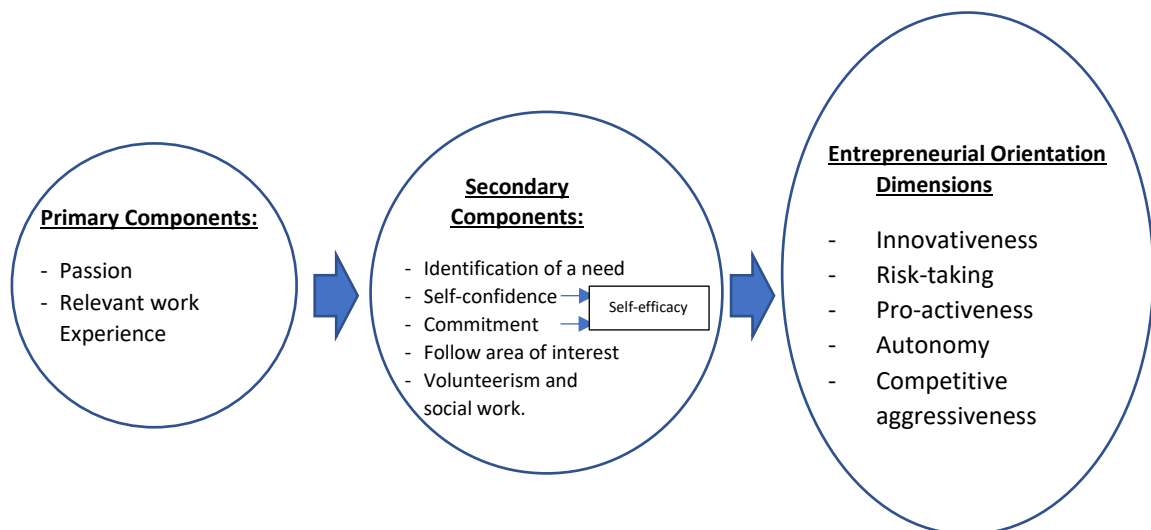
Primary Components:

- Passion
- Relevant work Experience

Secondary Components:

- Identification of a need
- Self-confidence
- Commitment
- Follow area of interest
- Volunteerism and social work.

Self-efficacy

Entrepreneurial Orientation Dimensions

- Innovativeness
- Risk-taking
- Pro-activeness
- Autonomy
- Competitive aggressiveness